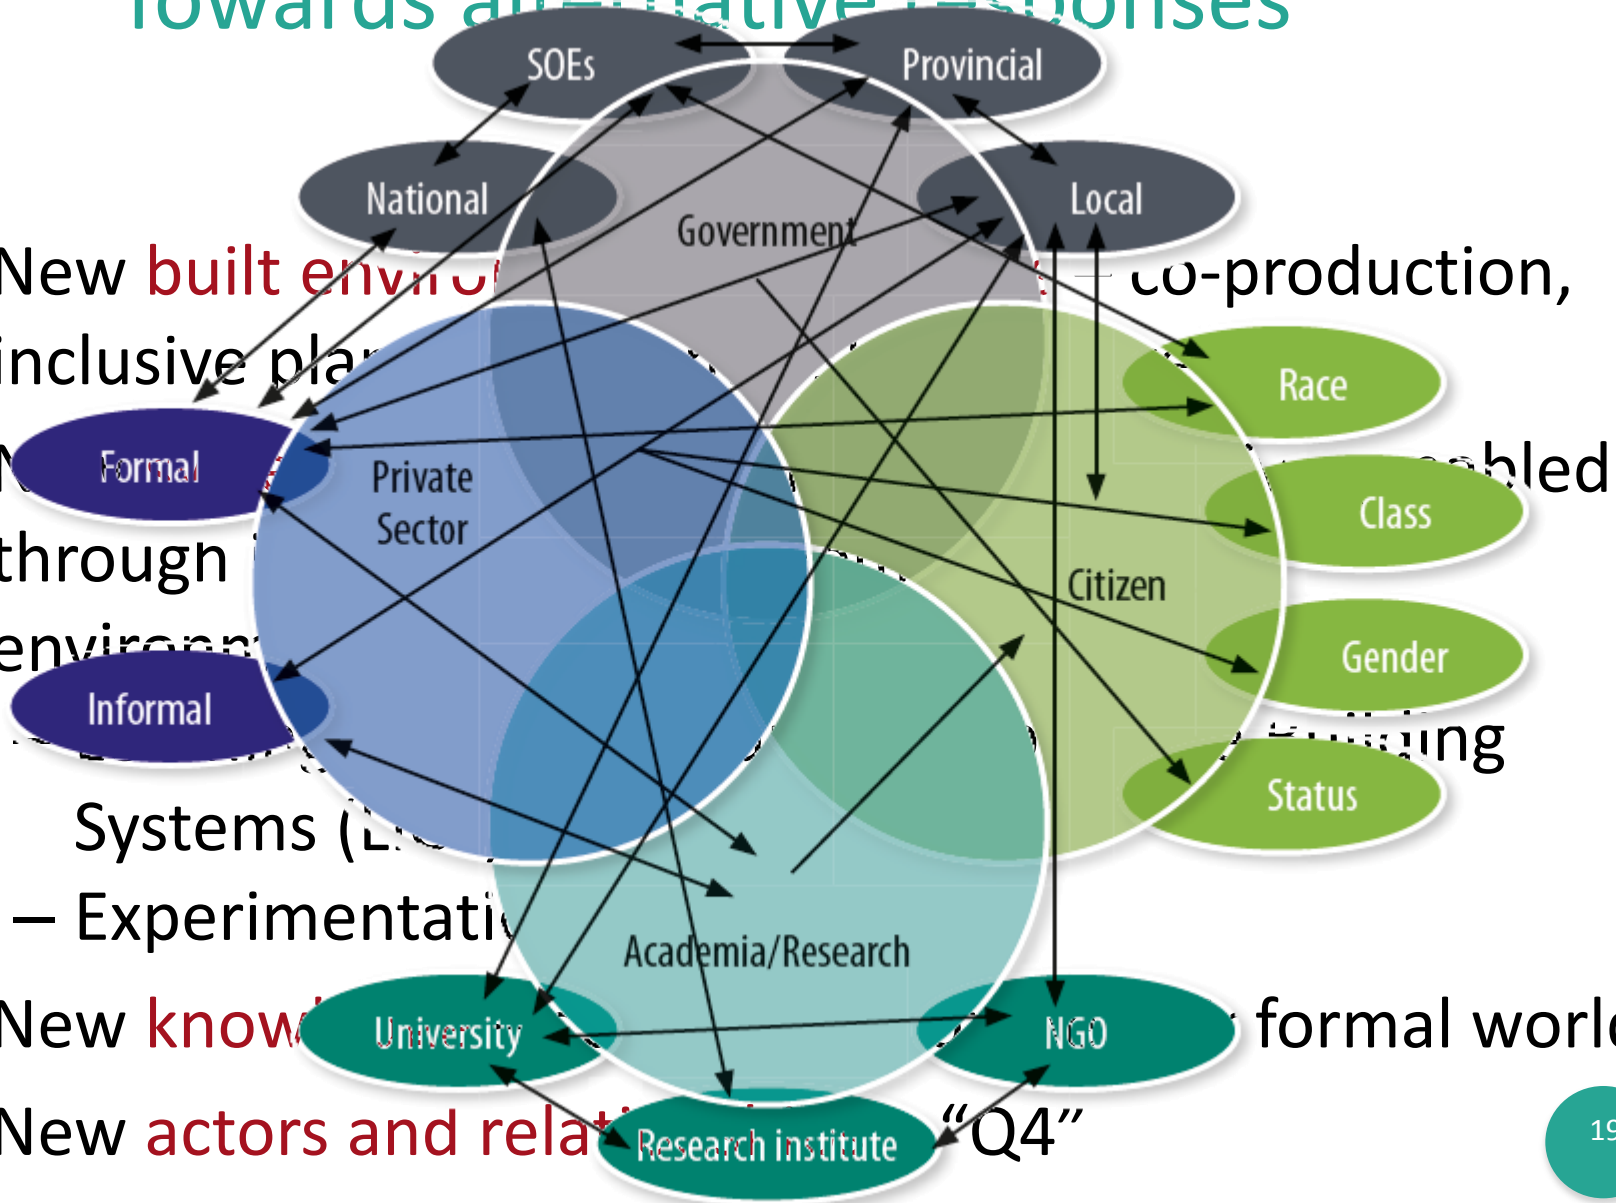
Towards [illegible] responses

New built enviro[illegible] co-production, inclusive pla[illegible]

N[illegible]bled through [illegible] environ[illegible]

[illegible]uilding Systems ([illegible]

– Experimentati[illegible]

New know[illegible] formal worl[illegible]

New actors and relat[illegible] "Q4"

SOEs

Provincial

National

Local

Government

Formal

Private Sector

Informal

Race

Class

Citizen

Gender

Status

Academia/Research

University

NGO

Research institute

19